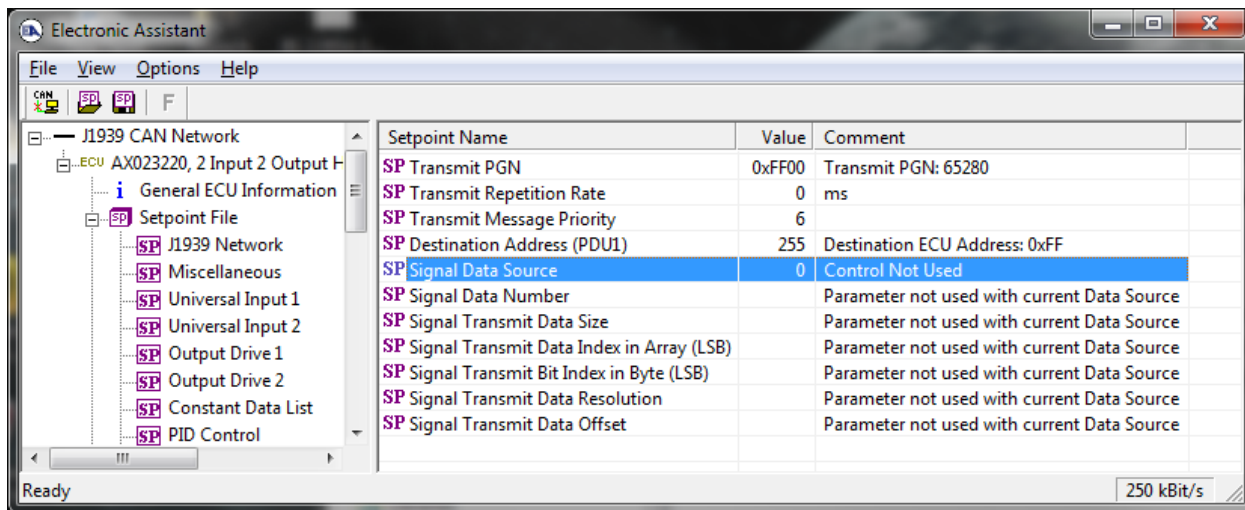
Electronic Assistant

File View Options Help

CAN SP SP F

J1939 CAN Network
ECU AX023220, 2 Input 2 Output H
i General ECU Information
SP Setpoint File
SP J1939 Network
SP Miscellaneous
SP Universal Input 1
SP Universal Input 2
SP Output Drive 1
SP Output Drive 2
SP Constant Data List
SP PID Control

| Setpoint Name | Value | Comment |
|---|---|---|
| SP Transmit PGN | 0xFF00 | Transmit PGN: 65280 |
| SP Transmit Repetition Rate | 0 | ms |
| SP Transmit Message Priority | 6 | |
| SP Destination Address (PDU1) | 255 | Destination ECU Address: 0xFF |
| SP Signal Data Source | 0 | Control Not Used |
| SP Signal Data Number | | Parameter not used with current Data Source |
| SP Signal Transmit Data Size | | Parameter not used with current Data Source |
| SP Signal Transmit Data Index in Array (LSB) | | Parameter not used with current Data Source |
| SP Signal Transmit Bit Index in Byte (LSB) | | Parameter not used with current Data Source |
| SP Signal Transmit Data Resolution | | Parameter not used with current Data Source |
| SP Signal Transmit Data Offset | | Parameter not used with current Data Source |

Ready
250 kBit/s